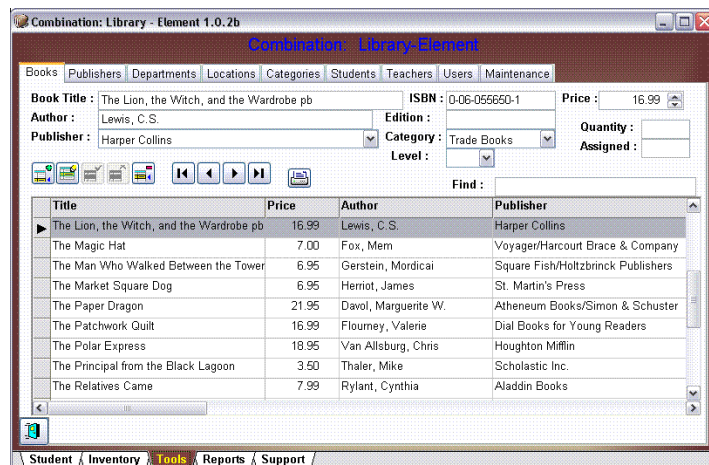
Combination: Library - Element 1.0.2b

Combination: Library-Element

Books | Publishers | Departments | Locations | Categories | Students | Teachers | Users | Maintenance

Book Title : The Lion, the Witch, and the Wardrobe pb
ISBN : 0-06-055650-1
Price : 16.99
Author : Lewis, C.S.
Edition :
Publisher : Harper Collins
Category : Trade Books
Quantity :
Assigned :
Level :

Find :

| Title | Price | Author | Publisher |
|---|---|---|---|
| The Lion, the Witch, and the Wardrobe pb | 16.99 | Lewis, C.S. | Harper Collins |
| The Magic Hat | 7.00 | Fox, Mem | Voyager/Harcourt Brace & Company |
| The Man Who Walked Between the Tower | 6.95 | Gerstein, Mordicai | Square Fish/Holtzbrinck Publishers |
| The Market Square Dog | 6.95 | Herriot, James | St. Martin's Press |
| The Paper Dragon | 21.95 | Davol, Marguerite W. | Atheneum Books/Simon & Schuster |
| The Patchwork Quilt | 16.99 | Flournoy, Valerie | Dial Books for Young Readers |
| The Polar Express | 18.95 | Van Allsburg, Chris | Houghton Mifflin |
| The Principal from the Black Lagoon | 3.50 | Thaler, Mike | Scholastic Inc. |
| The Relatives Came | 7.99 | Rylant, Cynthia | Aladdin Books |

Student | Inventory | Tools | Reports | Support